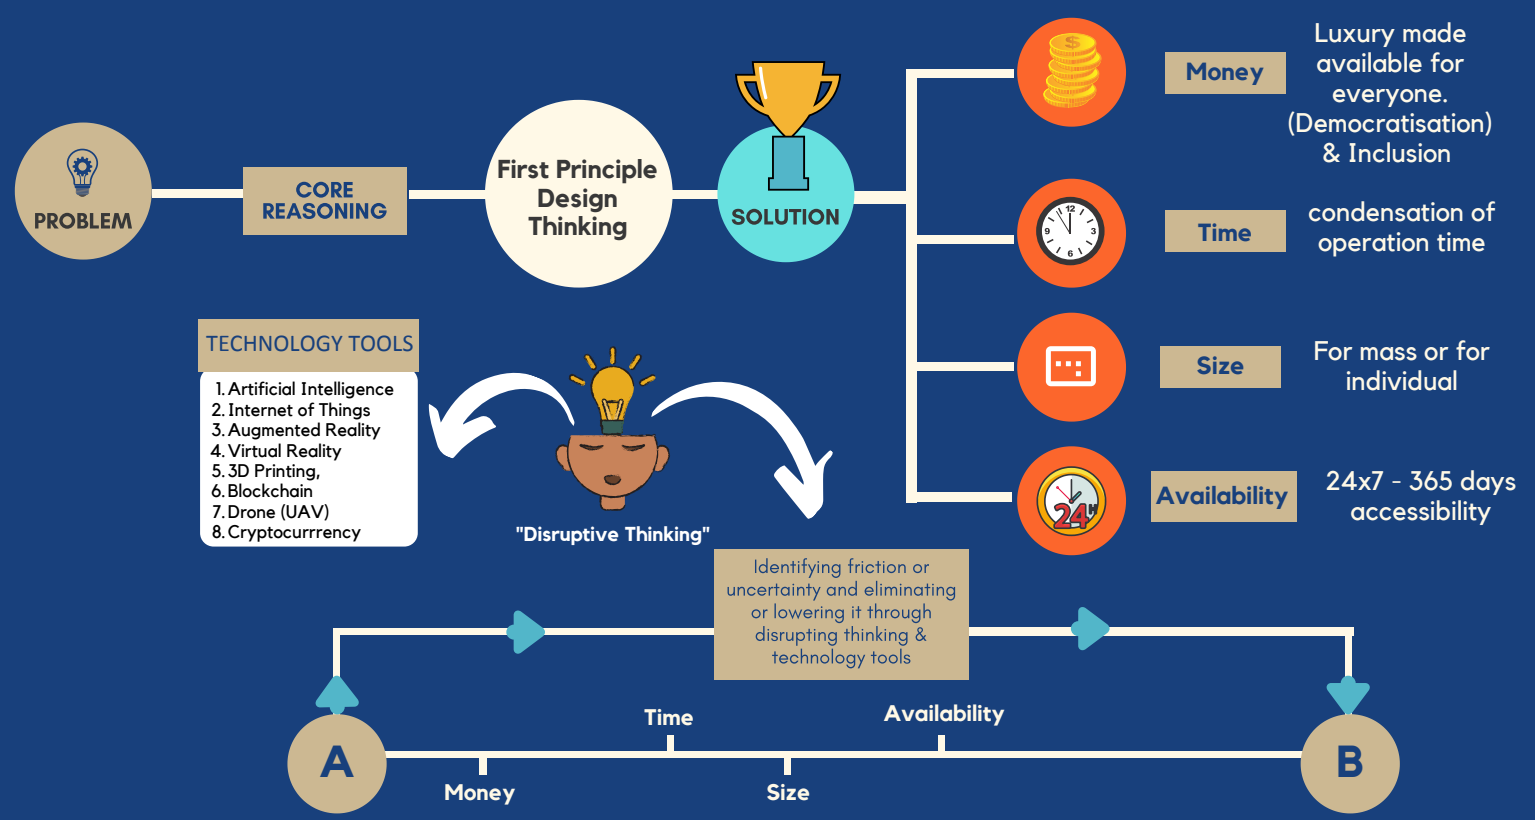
PROBLEM

CORE REASONING

First Principle Design Thinking

SOLUTION

Money

Luxury made available for everyone. (Democratisation) & Inclusion

Time

condensation of operation time

Size

For mass or for individual

Availability

24x7 - 365 days accessibility

TECHNOLOGY TOOLS

1. Artificial Intelligence
2. Internet of Things
3. Augmented Reality
4. Virtual Reality
5. 3D Printing,
6. Blockchain
7. Drone (UAV)
8. Cryptocurrrency

"Disruptive Thinking"

Identifying friction or uncertainty and eliminating or lowering it through disrupting thinking & technology tools

A

Time

Availability

Money

Size

B